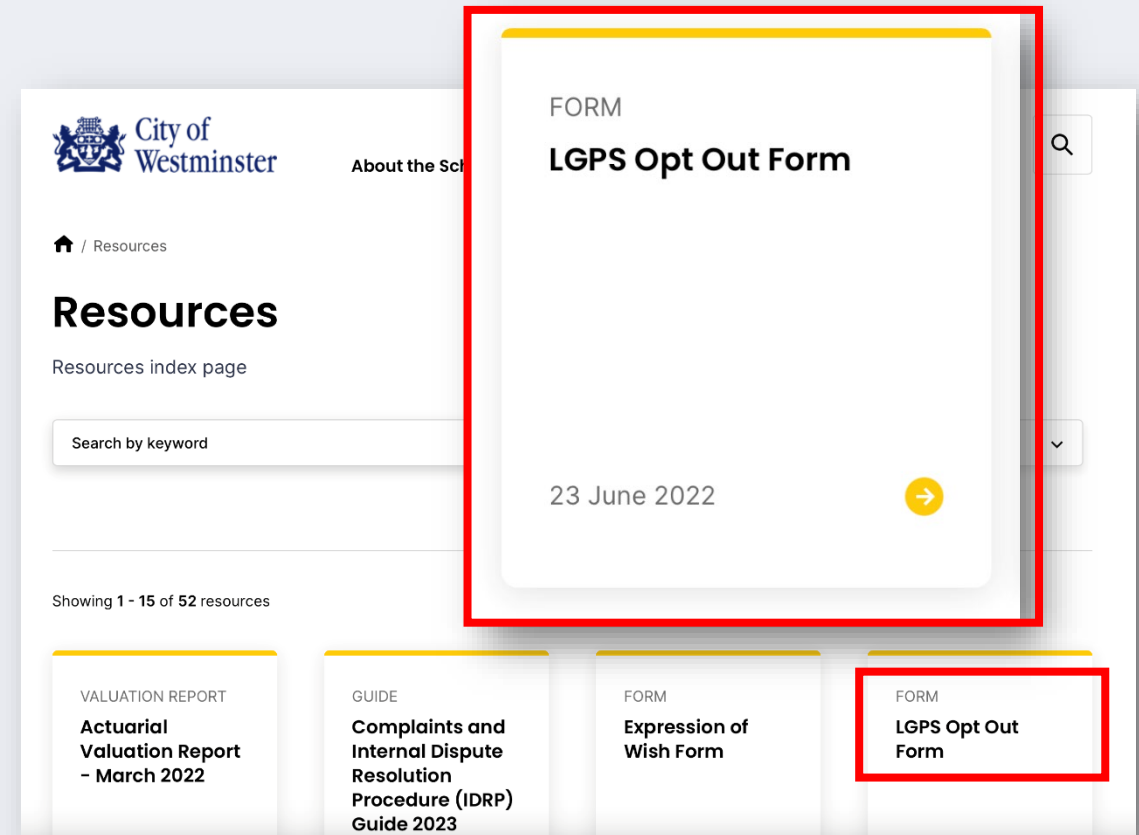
City of Westminster

About the Sch

FORM

LGPS Opt Out Form

23 June 2022

/ Resources

Resources

Resources index page

Search by keyword

Showing **1 - 15** of **52** resources

VALUATION REPORT

Actuarial Valuation Report - March 2022

GUIDE

Complaints and Internal Dispute Resolution Procedure (IDRP) Guide 2023

FORM

Expression of Wish Form

FORM

LGPS Opt Out Form